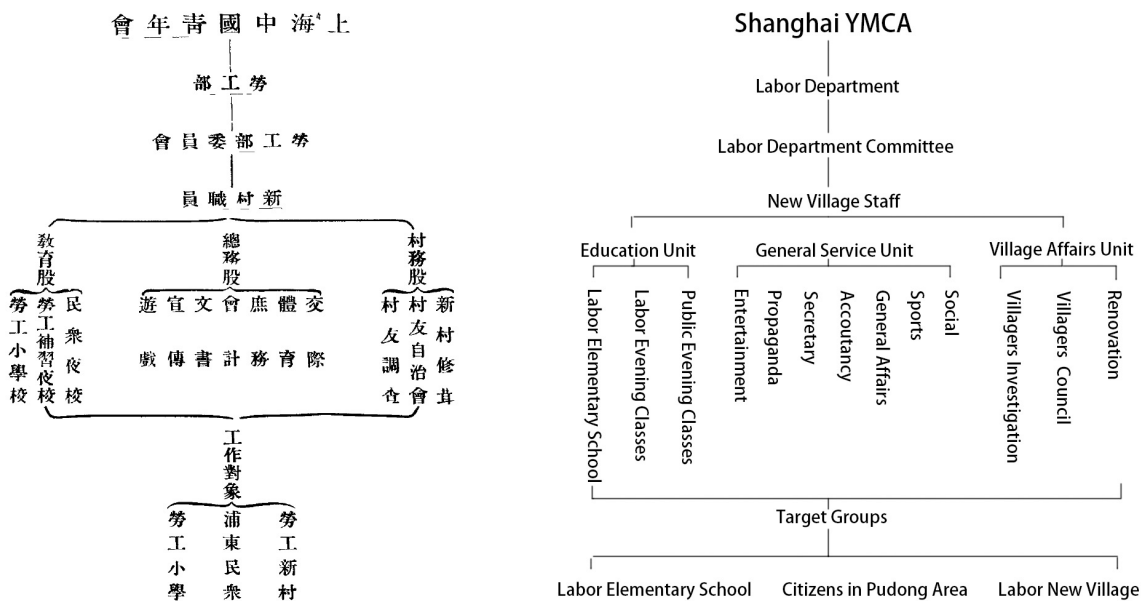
上海中國青年會

勞工部

勞工部委員會

新村職員

教育股

總務股

村務股

民衆夜校

勞工補習夜校

勞工小學校

交際

體育

庶務

會計

文書

宣傳

遊戲

新村修葺

村友自治會

村友調查

工作對象

勞工新村

浦東民衆

勞工小學

Shanghai YMCA

Labor Department

Labor Department Committee

New Village Staff

Education Unit

General Service Unit

Village Affairs Unit

Labor Elementary School

Labor Evening Classes

Public Evening Classes

Entertainment

Propaganda

Secretary

Accountancy

General Affairs

Sports

Social

Villagers Investigation

Villagers Council

Renovation

Target Groups

Labor Elementary School

Citizens in Pudong Area

Labor New Village